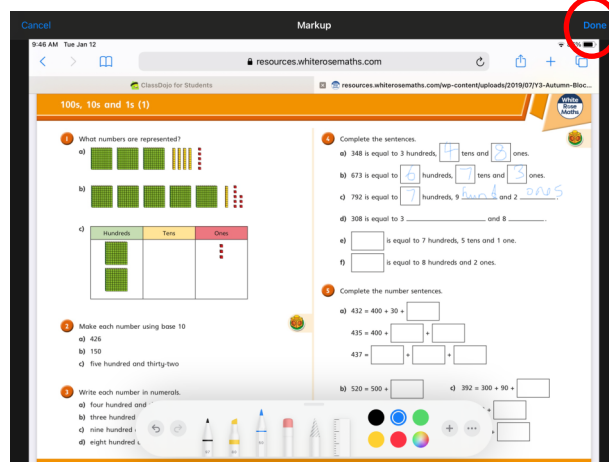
Cancel
Markup
Done

9:46 AM Tue Jan 12

resources.whiterosemaths.com

ClassDojo for Students
resources.whiterosemaths.com/wp-content/uploads/2019/07/Y3-Autumn-Bloc...

100s, 10s and 1s (1)

White Rose Maths

1 What numbers are represented?

a)

b)

c)

| Hundreds | Tens | Ones |
|---|---|---|
| | | |

2 Make each number using base 10

a) 426

b) 150

c) five hundred and thirty-two

3 Write each number in numerals.

a) four hundred and

b) three hundred

c) nine hundred

d) eight hundred

4 Complete the sentences.

a) 348 is equal to 3 hundreds, 4 tens and 8 ones.

b) 673 is equal to 6 hundreds, 7 tens and 3 ones.

c) 792 is equal to 7 hundreds, 9 tund and 2 ones.

d) 308 is equal to 3 __________ and 8 __________.

e) [ ] is equal to 7 hundreds, 5 tens and 1 one.

f) [ ] is equal to 8 hundreds and 2 ones.

5 Complete the number sentences.

a) 432 = 400 + 30 + [ ]

435 = 400 + [ ] + [ ]

437 = [ ] + [ ] + [ ]

b) 520 = 500 + [ ]

c) 392 = 300 + 90 + [ ]